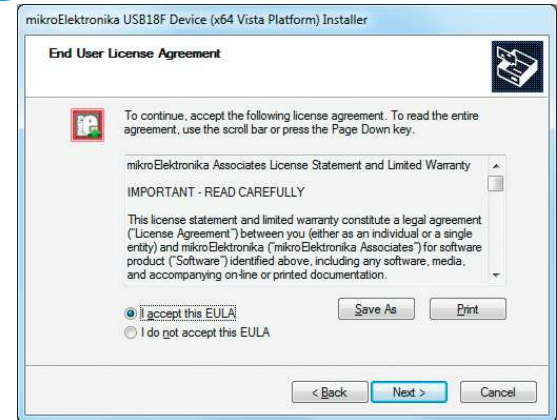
mikroElektronika USB18F Device (x64 Vista Platform) Installer

End User License Agreement

To continue, accept the following license agreement. To read the entire agreement, use the scroll bar or press the Page Down key.

mikroElektronika Associates License Statement and Limited Warranty

IMPORTANT - READ CAREFULLY

This license statement and limited warranty constitute a legal agreement ("License Agreement") between you (either as an individual or a single entity) and mikroElektronika ("mikroElektronika Associates") for software product ("Software") identified above, including any software, media, and accompanying on-line or printed documentation.

I accept this EULA

I do not accept this EULA

Save As

Print

< Back

Next >

Cancel